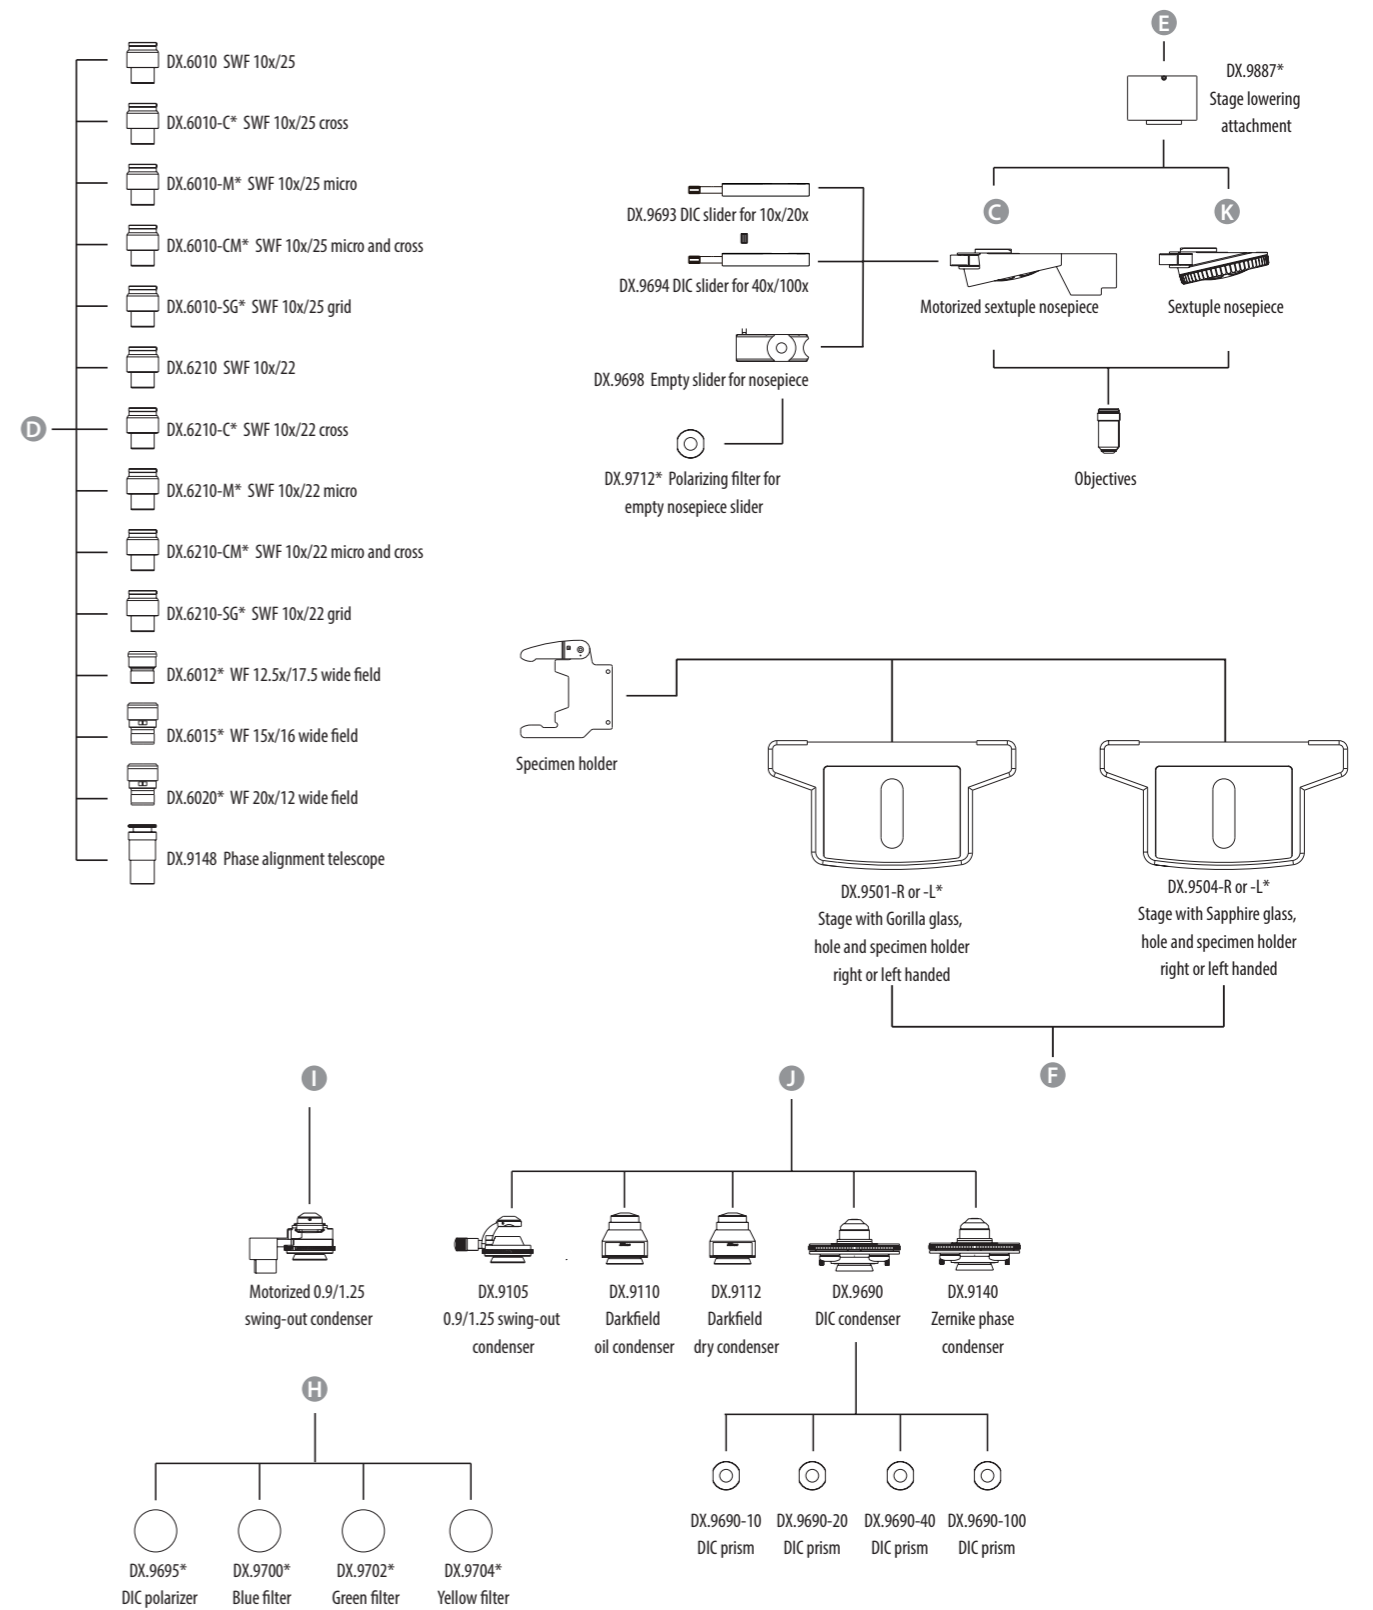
D

DX.6010 SWF 10x/25

DX.6010-C* SWF 10x/25 cross

DX.6010-M* SWF 10x/25 micro

DX.6010-CM* SWF 10x/25 micro and cross

DX.6010-SG* SWF 10x/25 grid

DX.6210 SWF 10x/22

DX.6210-C* SWF 10x/22 cross

DX.6210-M* SWF 10x/22 micro

DX.6210-CM* SWF 10x/22 micro and cross

DX.6210-SG* SWF 10x/22 grid

DX.6012* WF 12.5x/17.5 wide field

DX.6015* WF 15x/16 wide field

DX.6020* WF 20x/12 wide field

DX.9148 Phase alignment telescope

E

DX.9887* Stage lowering attachment

C

K

DX.9693 DIC slider for 10x/20x

DX.9694 DIC slider for 40x/100x

Motorized sextuple nosepiece

Sextuple nosepiece

DX.9698 Empty slider for nosepiece

DX.9712* Polarizing filter for empty nosepiece slider

Objectives

Specimen holder

DX.9501-R or -L* Stage with Gorilla glass, hole and specimen holder right or left handed

DX.9504-R or -L* Stage with Sapphire glass, hole and specimen holder right or left handed

F

I

J

Motorized 0.9/1.25 swing-out condenser

DX.9105 0.9/1.25 swing-out condenser

DX.9110 Darkfield oil condenser

DX.9112 Darkfield dry condenser

DX.9690 DIC condenser

DX.9140 Zernike phase condenser

H

DX.9690-10 DIC prism

DX.9690-20 DIC prism

DX.9690-40 DIC prism

DX.9690-100 DIC prism

DX.9695* DIC polarizer

DX.9700* Blue filter

DX.9702* Green filter

DX.9704* Yellow filter